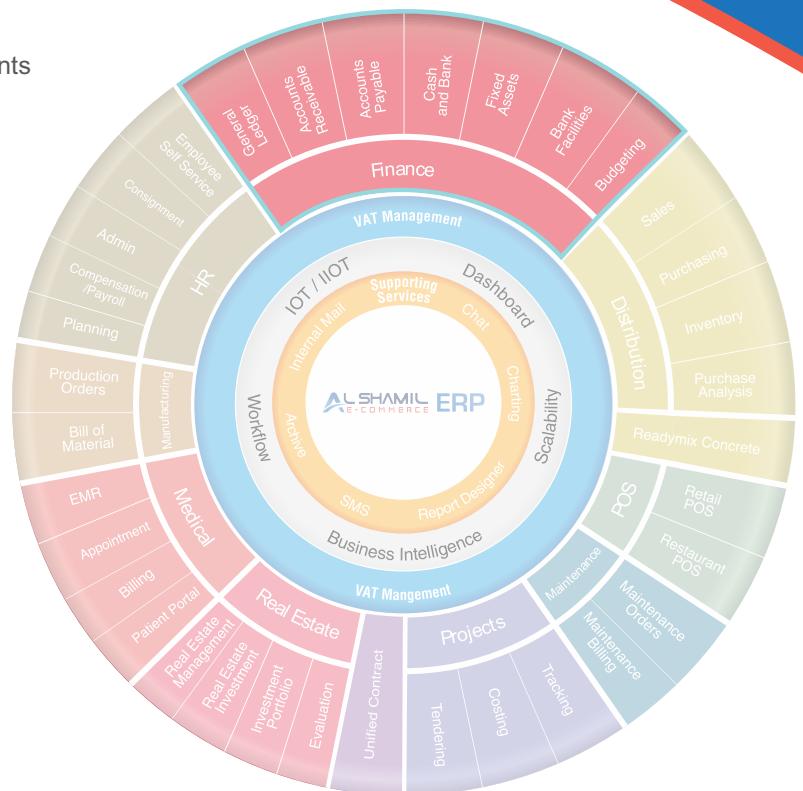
nts

General Ledger
Accounts Receivable
Accounts Payable
Cash and Bank
Fixed Assets
Bank Facilities
Budgeting
Finance

Employee Self Service
Consignment
Admin
Compensation /Payroll
Planning
HR

Sales
Purchasing
Inventory
Purchase Analysis
Distribution

Readymix Concrete

Retail POS
Restaurant POS
POS

Maintenance
Maintenance Orders
Maintenance Billing

Projects
Tracking
Costing
Tendering

Unified Contract

Real Estate
Real Estate Management
Real Estate Investment
Investment Portfolio
Evaluation

Medical
EMR
Appointment
Billing
Patient Portal

Production Orders
Bill of Material
Manufacturing

VAT Management
VAT Mangement

IOT / IIOT
Dashboard
Scalability
Business Intelligence
Workflow

Supporting Services
Chat
Charting
Report Designer
SMS
Archive
Internal Mail

AL SHAMIL E-COMMERCE ERP